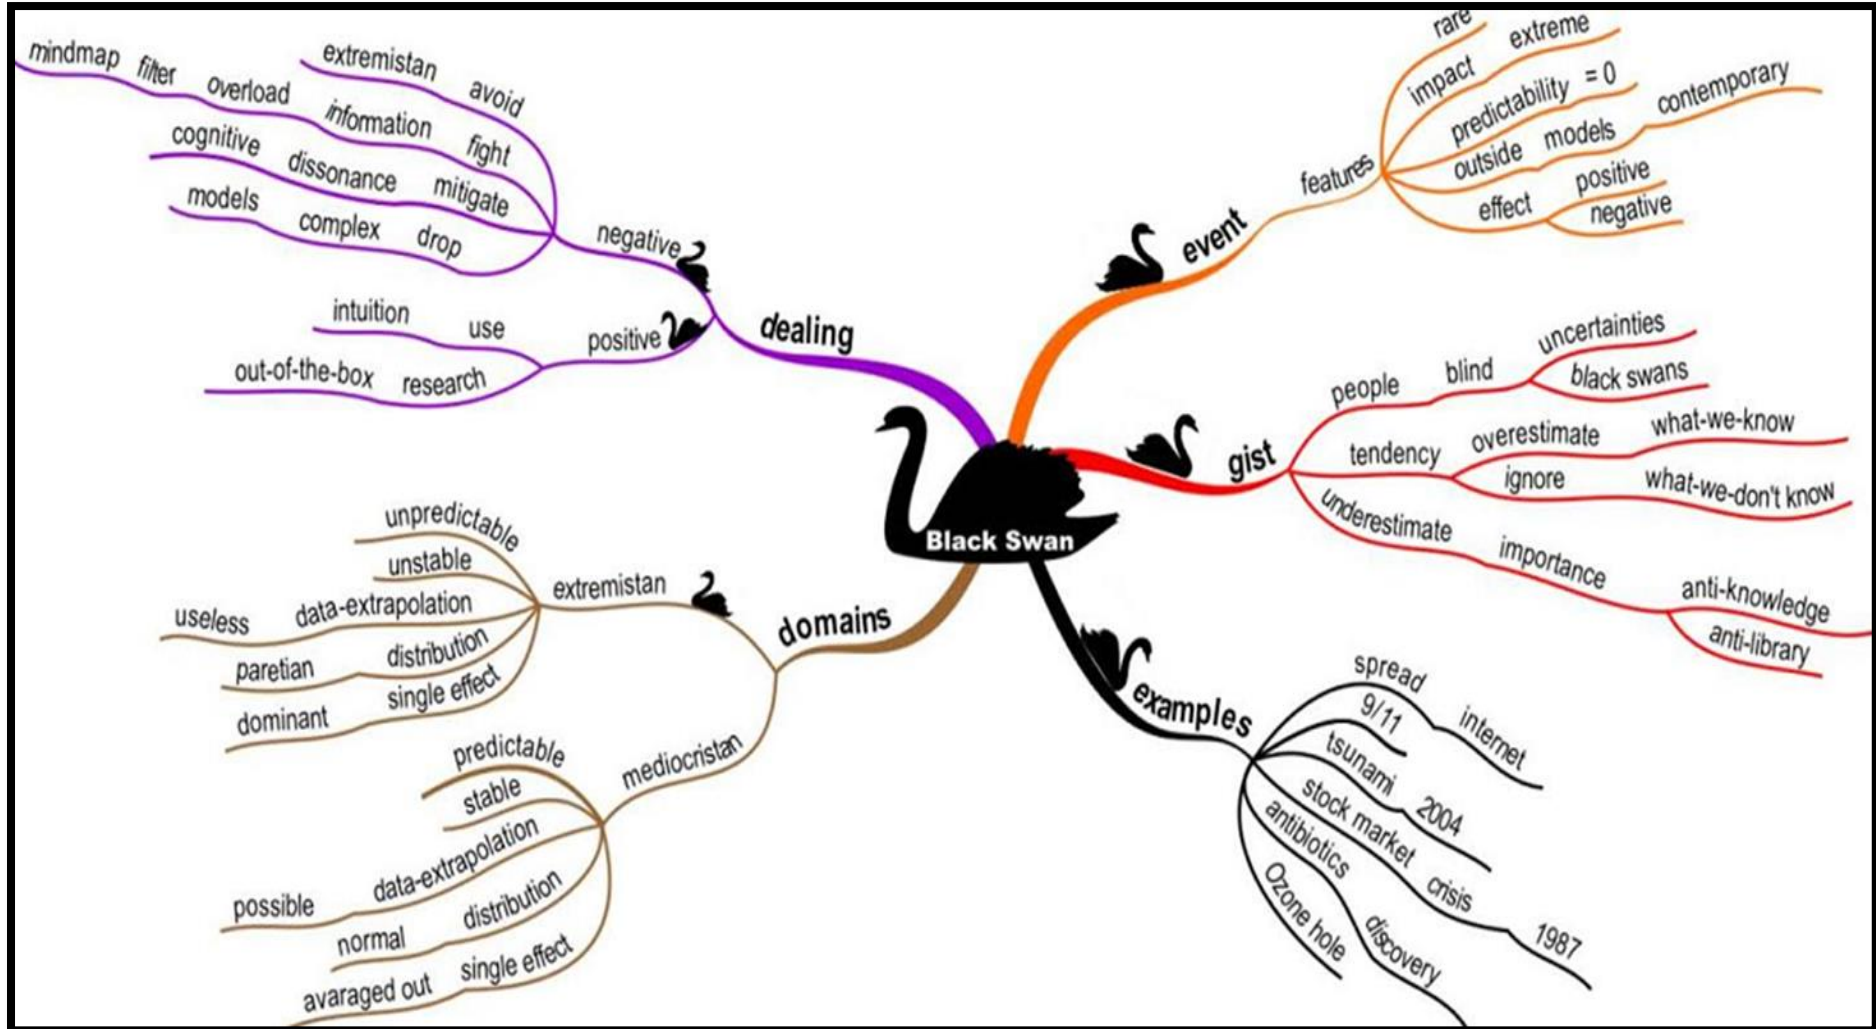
Black Swan

dealing
negative
mindmap filter overload
extremistan avoid
information fight
cognitive dissonance mitigate
models complex drop
positive
intuition use
out-of-the-box research

event
features
rare
impact extreme
predictability = 0
outside models contemporary
effect positive
negative

gist
people blind uncertainties
black swans
tendency overestimate what-we-know
ignore what-we-don't know
underestimate importance anti-knowledge
anti-library

domains
extremistan
unpredictable
unstable
useless data-extrapolation
paretian distribution
dominant single effect
mediocristan
predictable
stable
possible data-extrapolation
normal distribution
avaraged out single effect

examples
spread internet
9/11
tsunami 2004
stock market crisis 1987
antibiotics discovery
Ozone hole